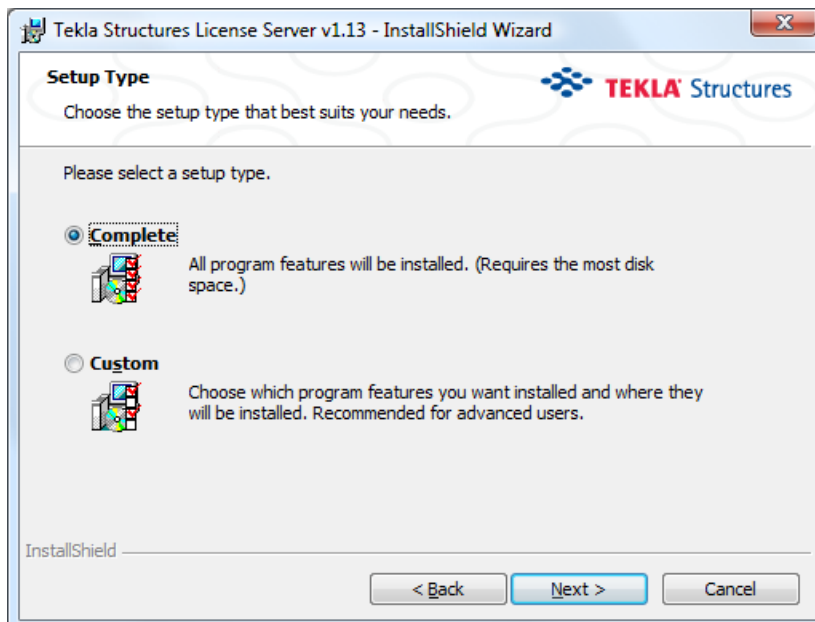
Tekla Structures License Server v1.13 - InstallShield Wizard

Setup Type

Choose the setup type that best suits your needs.

TEKLA Structures

Please select a setup type.

Complete

All program features will be installed. (Requires the most disk space.)

Custom

Choose which program features you want installed and where they will be installed. Recommended for advanced users.

InstallShield

< Back

Next >

Cancel